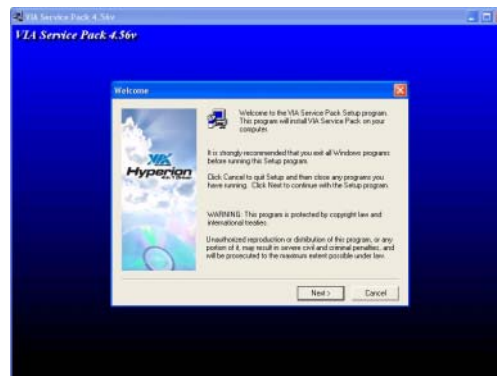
VIA Service Pack 4.56v

VIA Service Pack 4.56v

Welcome

VIA
Hyperion

Welcome to the VIA Service Pack Setup program. This program will install VIA Service Pack on your computer.

It is strongly recommended that you exit all Windows programs before running this Setup program.

Click Cancel to quit Setup and then close any programs you have running. Click Next to continue with the Setup program.

WARNING: This program is protected by copyright law and international treaties.

Unauthorized reproduction or distribution of this program, or any portion of it, may result in severe civil and criminal penalties, and will be prosecuted to the maximum extent possible under law.

Next >

Cancel